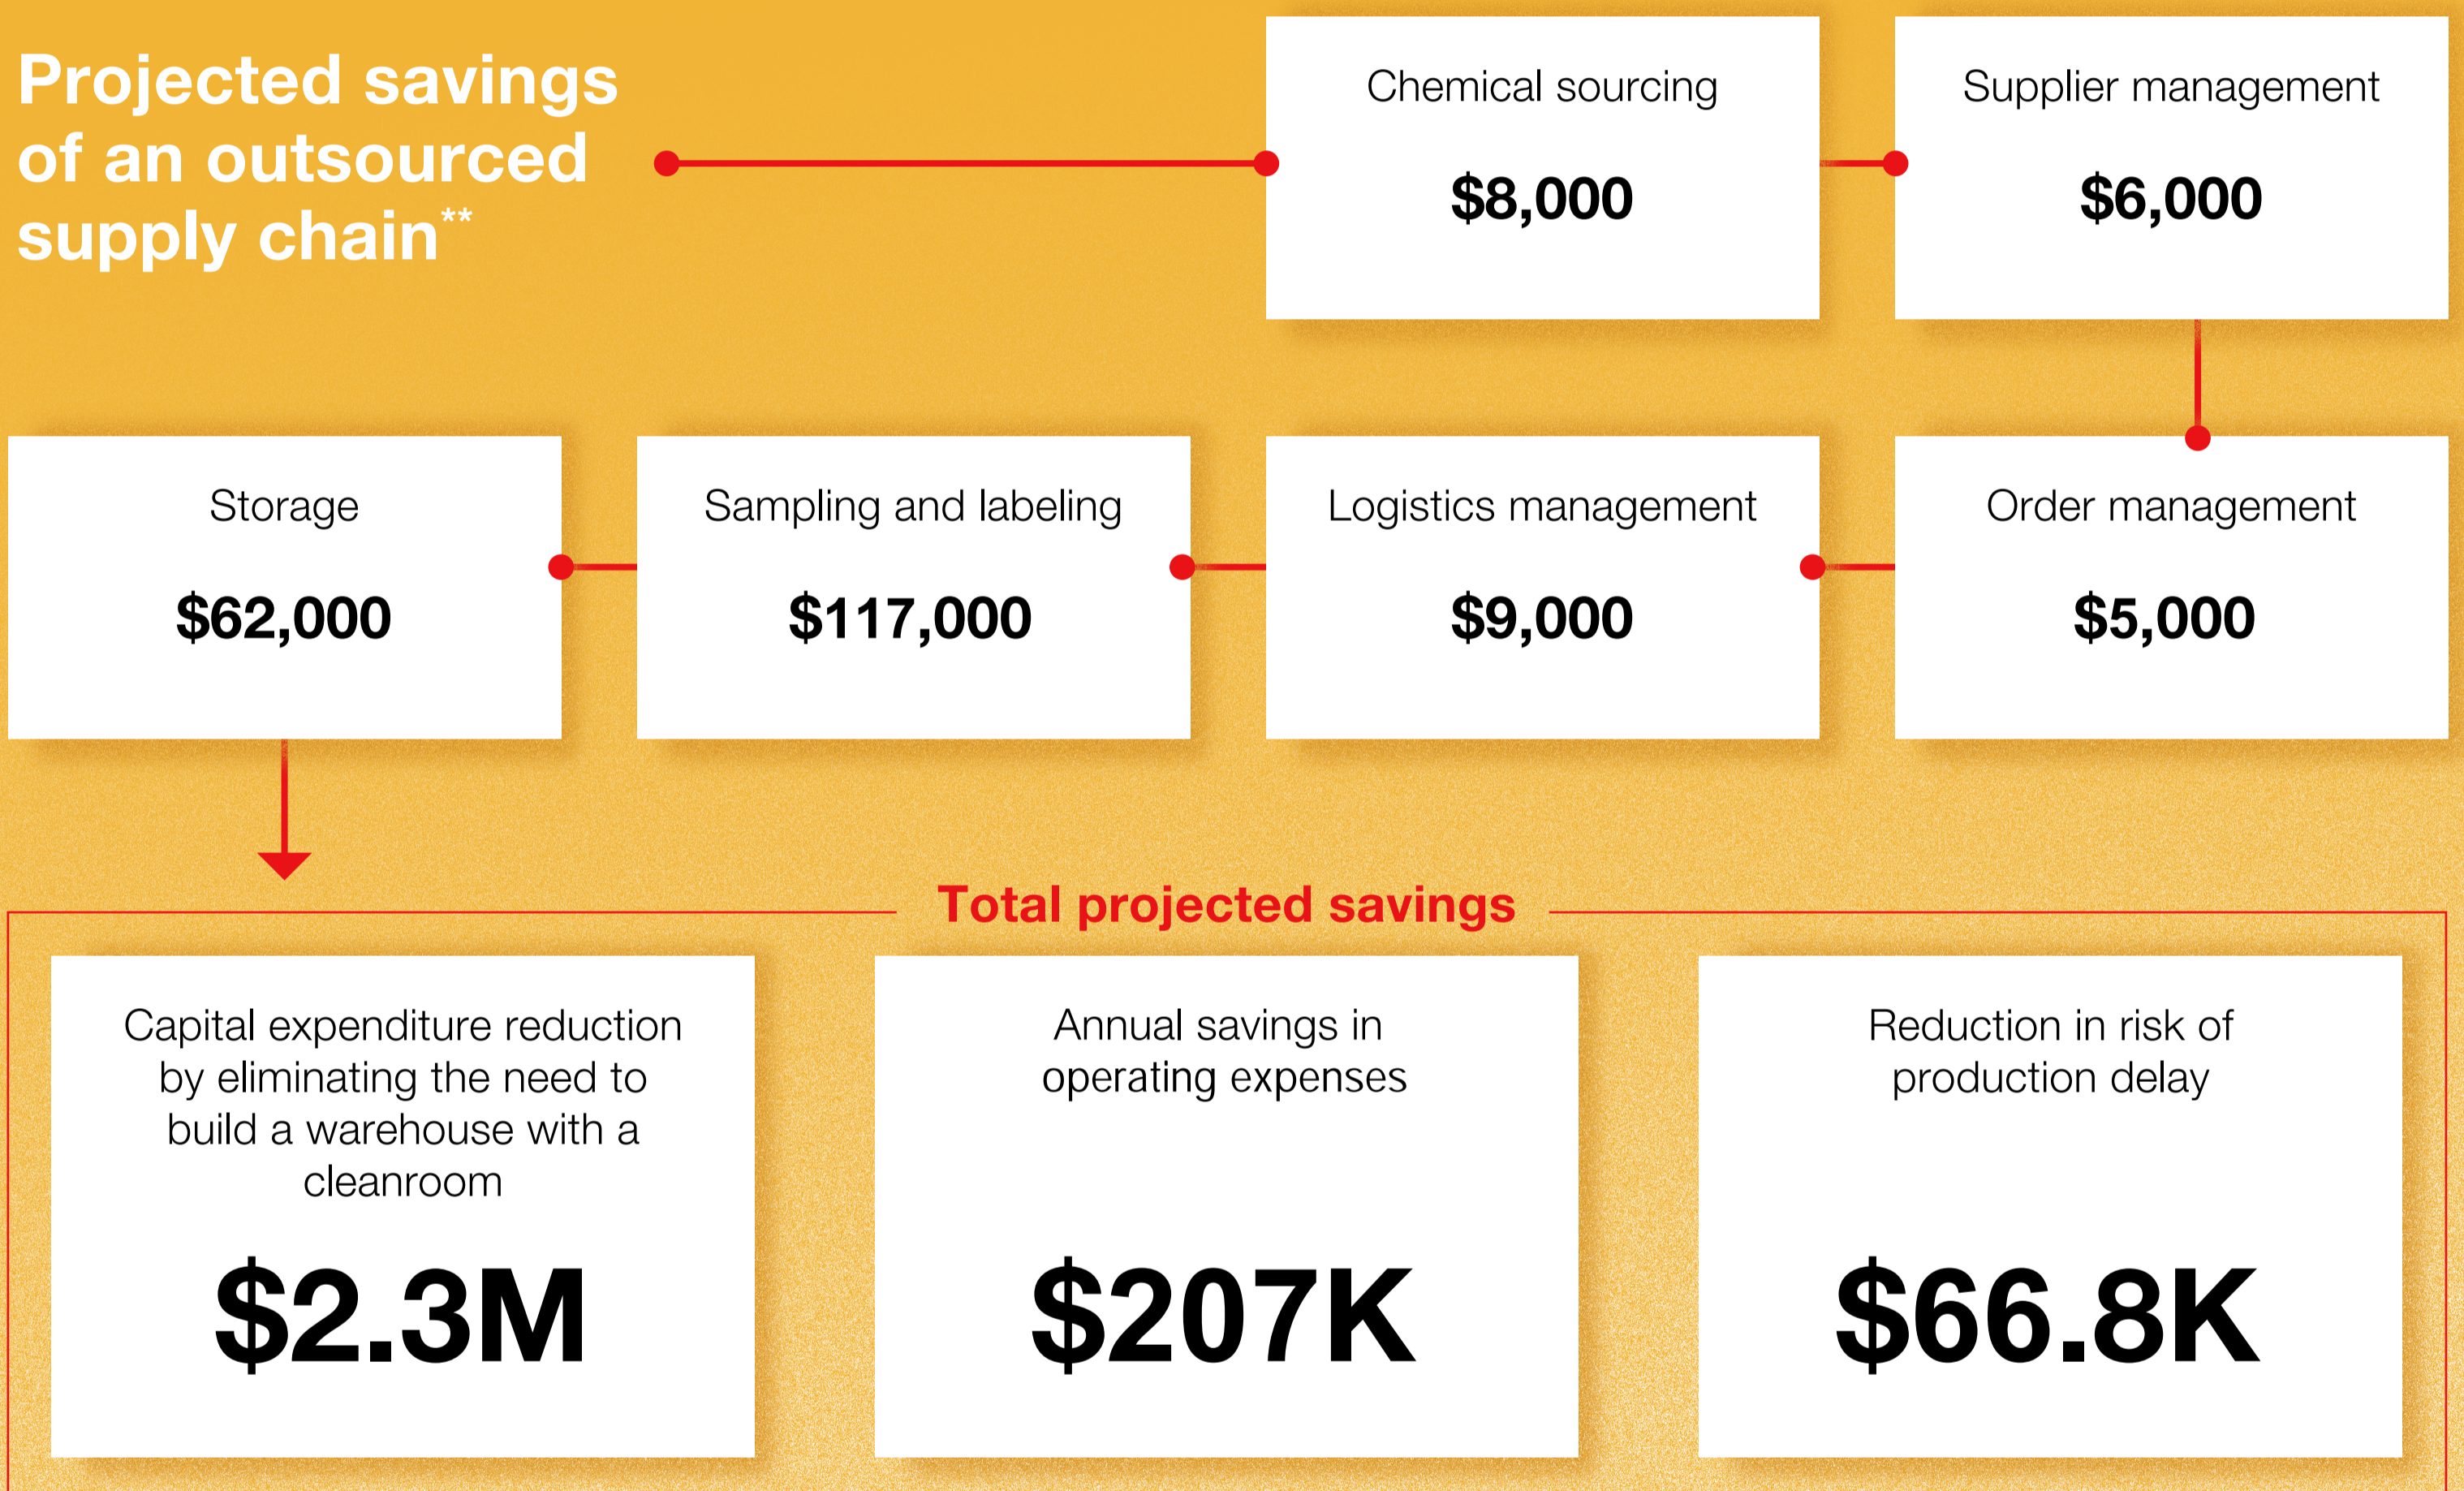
Projected savings of an outsourced supply chain**

Chemical sourcing
$8,000

Supplier management
$6,000

Order management
$5,000

Logistics management
$9,000

Sampling and labeling
$117,000

Storage
$62,000

Total projected savings

Capital expenditure reduction by eliminating the need to build a warehouse with a cleanroom
$2.3M

Annual savings in operating expenses
$207K

Reduction in risk of production delay
$66.8K